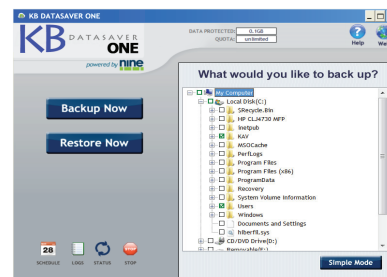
KB DATASAVER ONE

KB DATASAVER ONE

powered by nine

DATA PROTECTED: 0.1GB
QUOTA: unlimited

Help We

What would you like to back up?

Backup Now

Restore Now

My Computer
Local Disk(C:)
$Recycle.Bin
HP CLJ4730 MFP
inetpub
KAV
MSOCache
PerfLogs
Program Files
Program Files (x86)
ProgramData
Recovery
System Volume Information
Users
Windows
Documents and Settings
hiberfil.sys
CD/DVD Drive(D:)
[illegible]

28
SCHEDULE LOGS STATUS STOP

Simple Mode